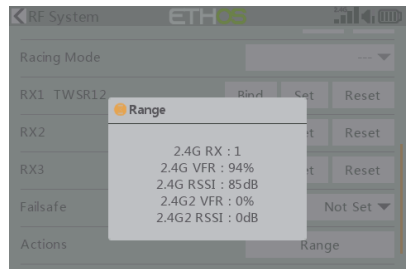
RF System

ETHOS

Racing Mode

---

RX1 TWSR12

Bind

Set

Reset

RX2

Reset

RX3

Reset

Failsafe

Not Set

Actions

Range

Range

2.4G RX : 1
2.4G VFR : 94%
2.4G RSSI : 85dB
2.4G2 VFR : 0%
2.4G2 RSSI : 0dB